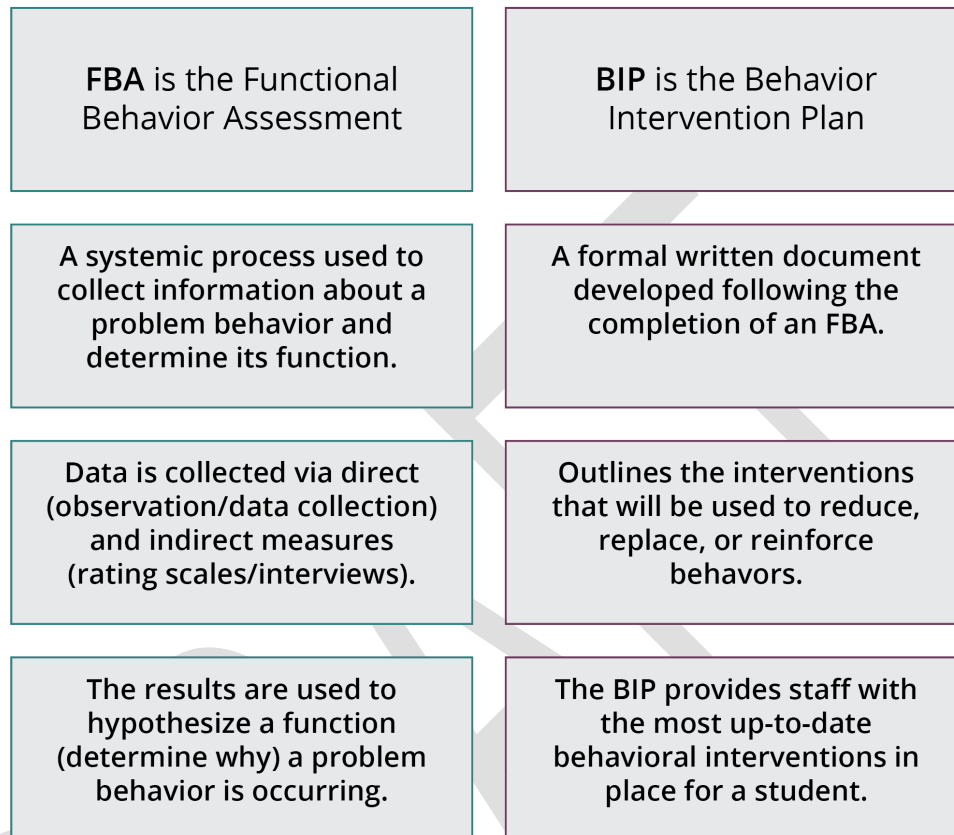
**FBA** is the Functional Behavior Assessment

A systemic process used to collect information about a problem behavior and determine its function.

Data is collected via direct (observation/data collection) and indirect measures (rating scales/interviews).

The results are used to hypothesize a function (determine why) a problem behavior is occurring.

**BIP** is the Behavior Intervention Plan

A formal written document developed following the completion of an FBA.

Outlines the interventions that will be used to reduce, replace, or reinforce behavors.

The BIP provides staff with the most up-to-date behavioral interventions in place for a student.